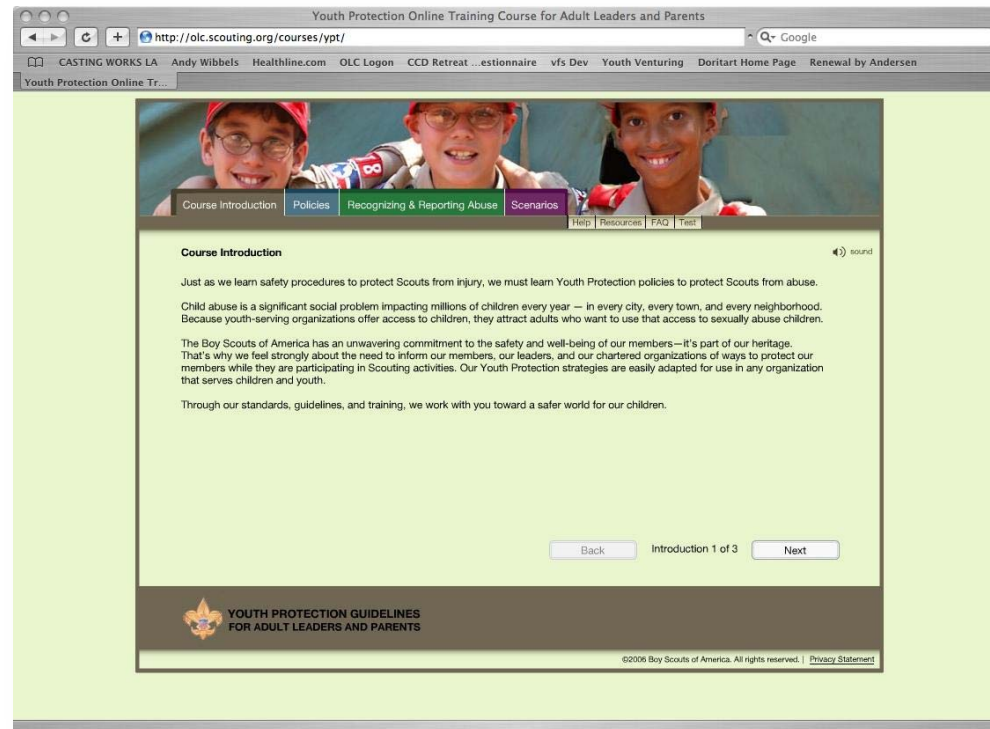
Youth Protection Online Training Course for Adult Leaders and Parents

http://olc.scouting.org/courses/ypt/

Google

CASTING WORKS LA Andy Wibbels Healthline.com OLC Logon CCD Retreat ...estionnaire vfs Dev Youth Venturing Doritart Home Page Renewal by Andersen

Youth Protection Online Tr...

Course Introduction Policies Recognizing & Reporting Abuse Scenarios

Help Resources FAQ Test

Course Introduction

sound

Just as we learn safety procedures to protect Scouts from injury, we must learn Youth Protection policies to protect Scouts from abuse.

Child abuse is a significant social problem impacting millions of children every year — in every city, every town, and every neighborhood. Because youth-serving organizations offer access to children, they attract adults who want to use that access to sexually abuse children.

The Boy Scouts of America has an unwavering commitment to the safety and well-being of our members—it's part of our heritage. That's why we feel strongly about the need to inform our members, our leaders, and our chartered organizations of ways to protect our members while they are participating in Scouting activities. Our Youth Protection strategies are easily adapted for use in any organization that serves children and youth.

Through our standards, guidelines, and training, we work with you toward a safer world for our children.

Back Introduction 1 of 3 Next

YOUTH PROTECTION GUIDELINES FOR ADULT LEADERS AND PARENTS

©2006 Boy Scouts of America. All rights reserved. | Privacy Statement